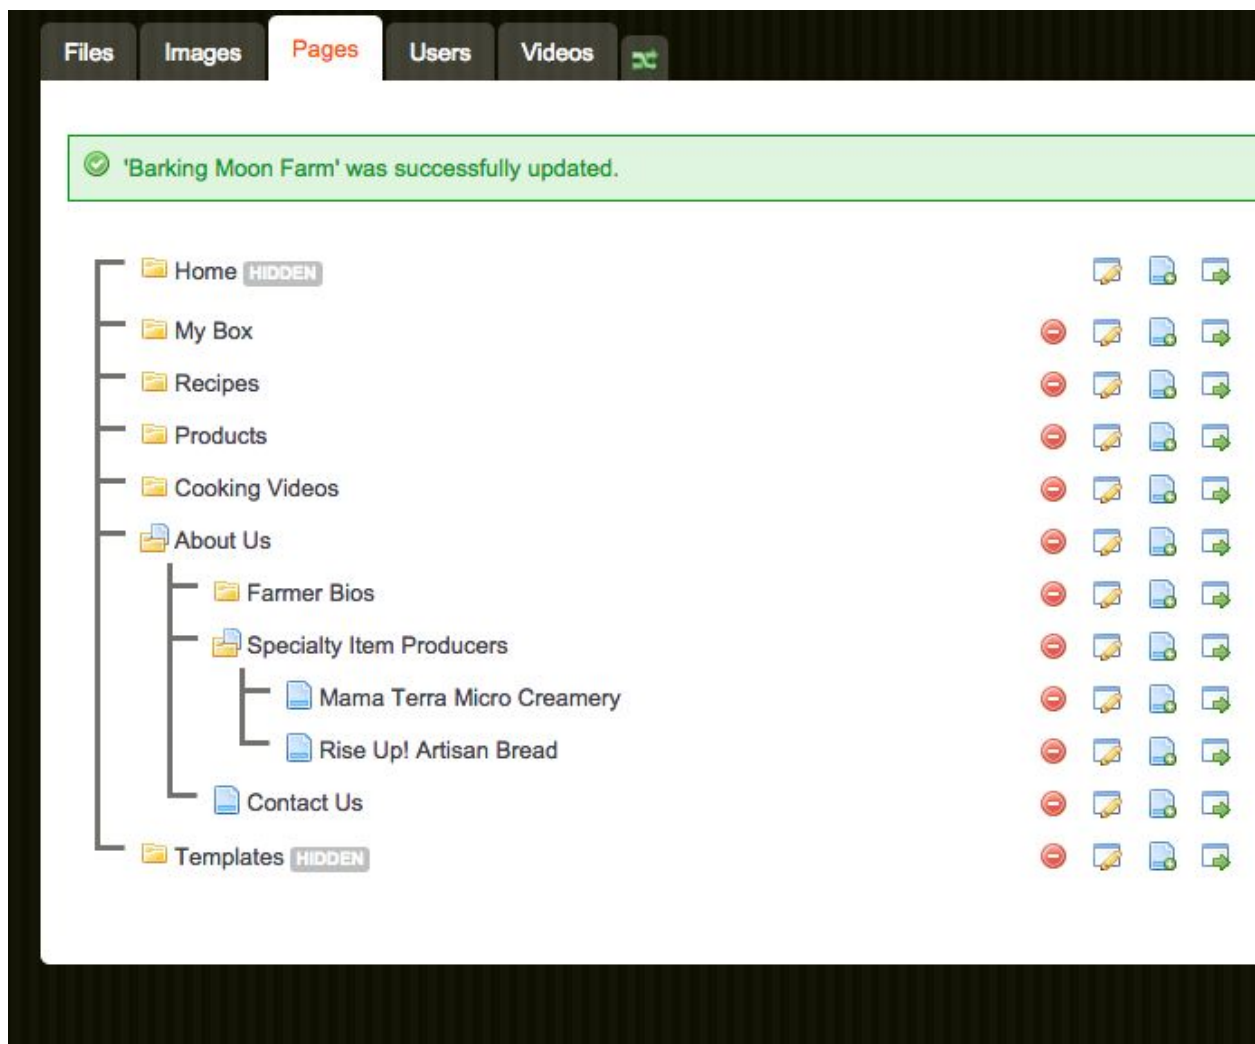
Files Images Pages Users Videos

'Barking Moon Farm' was successfully updated.

Home HIDDEN

My Box

Recipes

Products

Cooking Videos

About Us

Farmer Bios

Specialty Item Producers

Mama Terra Micro Creamery

Rise Up! Artisan Bread

Contact Us

Templates HIDDEN